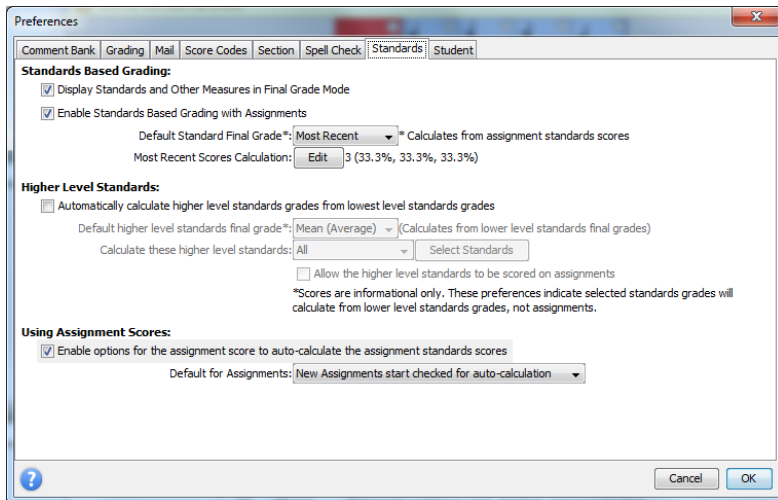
Preferences

Comment Bank | Grading | Mail | Score Codes | Section | Spell Check | Standards | Student

Standards Based Grading:

Display Standards and Other Measures in Final Grade Mode

Enable Standards Based Grading with Assignments

Default Standard Final Grade*: Most Recent * Calculates from assignment standards scores

Most Recent Scores Calculation: Edit 3 (33.3%, 33.3%, 33.3%)

Higher Level Standards:

Automatically calculate higher level standards grades from lowest level standards grades

Default higher level standards final grade*: Mean (Average) (Calculates from lower level standards final grades)

Calculate these higher level standards: All Select Standards

Allow the higher level standards to be scored on assignments

*Scores are informational only. These preferences indicate selected standards grades will calculate from lower level standards grades, not assignments.

Using Assignment Scores:

Enable options for the assignment score to auto-calculate the assignment standards scores

Default for Assignments: New Assignments start checked for auto-calculation

Cancel OK